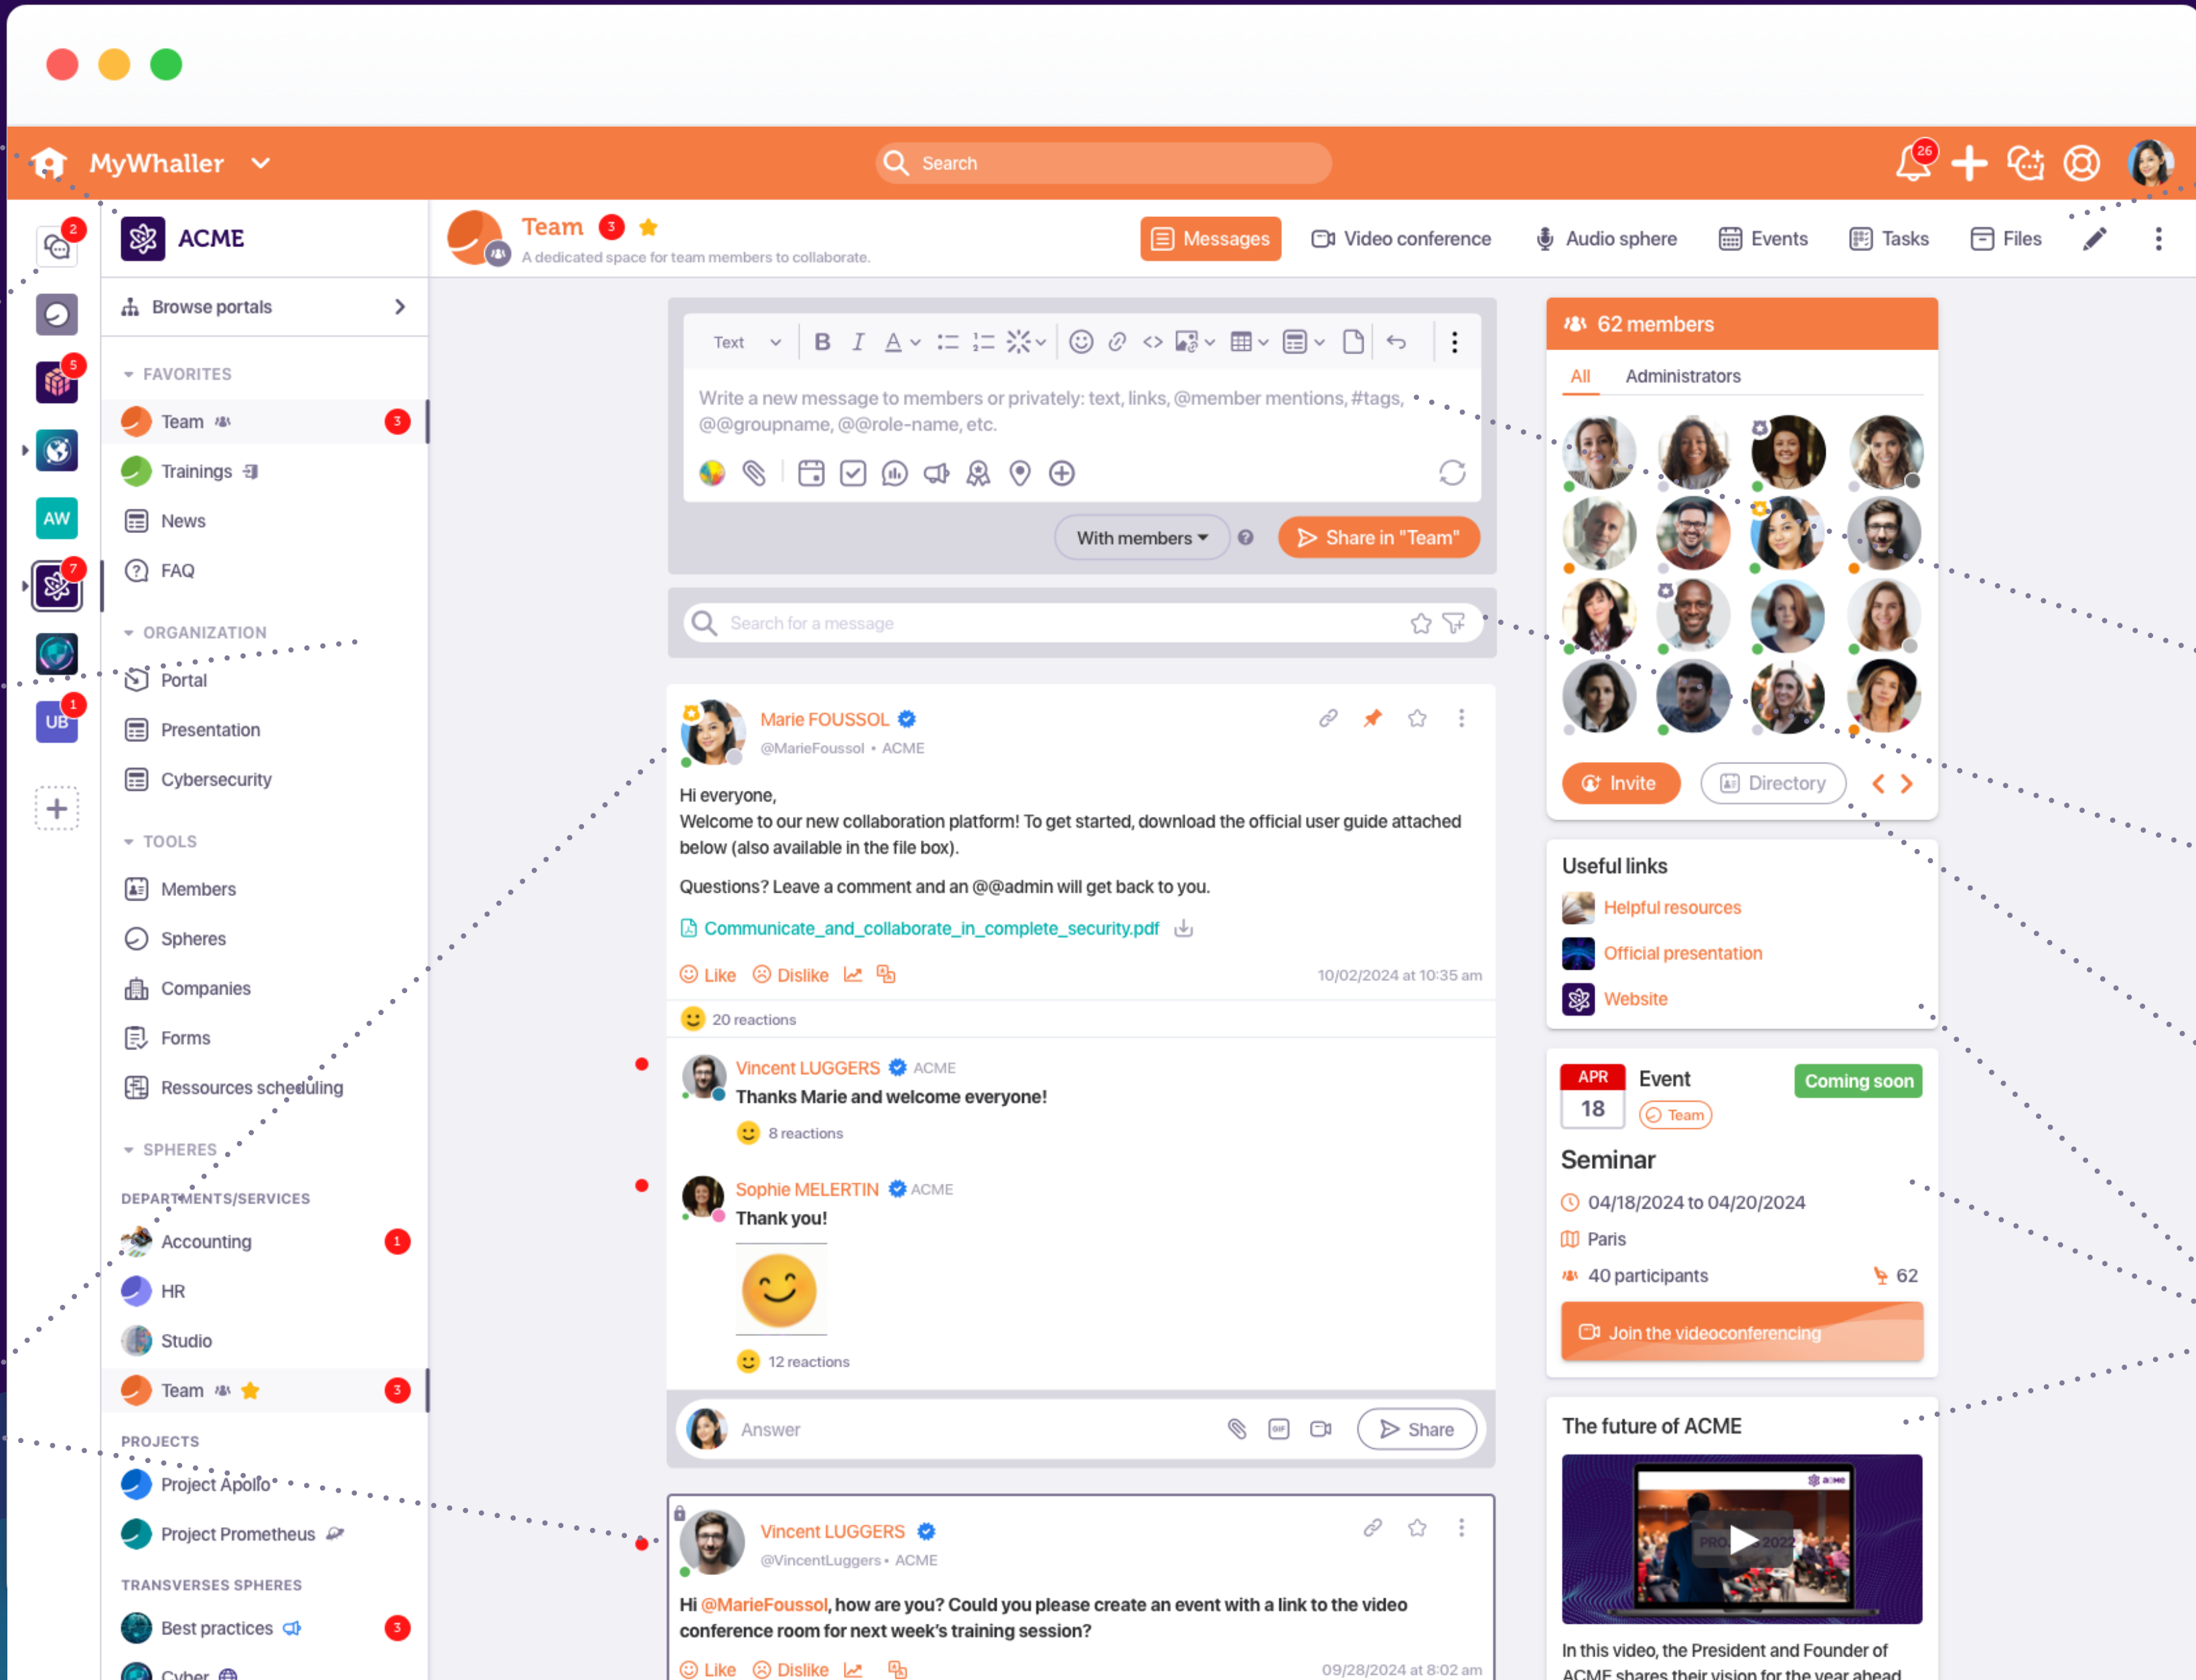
MyWhaller
Search
26

2
5
AW
7
UB 1

ACME
Browse portals

FAVORITES
Team 3
Trainings
News
FAQ

ORGANIZATION
Portal
Presentation
Cybersecurity

TOOLS
Members
Spheres
Companies
Forms
Ressources scheduling

SPHERES
DEPARTMENTS/SERVICES
Accounting 1
HR
Studio
Team 3

PROJECTS
Project Apollo
Project Prometheus

TRANSVERSES SPHERES
Best practices 3
Cyber

Team 3
A dedicated space for team members to collaborate.

Messages
Video conference
Audio sphere
Events
Tasks
Files

Text
Write a new message to members or privately: text, links, @member mentions, #tags, @@groupname, @@role-name, etc.
With members
Share in "Team"

Search for a message

Marie FOUSSOL
@MarieFoussol • ACME
Hi everyone,
Welcome to our new collaboration platform! To get started, download the official user guide attached below (also available in the file box).
Questions? Leave a comment and an @@admin will get back to you.
Communicate_and_collaborate_in_complete_security.pdf
Like Dislike
10/02/2024 at 10:35 am
20 reactions

Vincent LUGGERS ACME
Thanks Marie and welcome everyone!
8 reactions

Sophie MELERTIN ACME
Thank you!
12 reactions

Answer
Share

Vincent LUGGERS
@VincentLuggers • ACME
Hi @MarieFoussol, how are you? Could you please create an event with a link to the video conference room for next week's training session?
Like Dislike
09/28/2024 at 8:02 am

62 members
All Administrators
Invite
Directory

Useful links
Helpful resources
Official presentation
Website

APR
18
Event
Coming soon
Team
Seminar
04/18/2024 to 04/20/2024
Paris
40 participants 62
Join the videoconferencing

The future of ACME
In this video, the President and Founder of ACME shares their vision for the year ahead